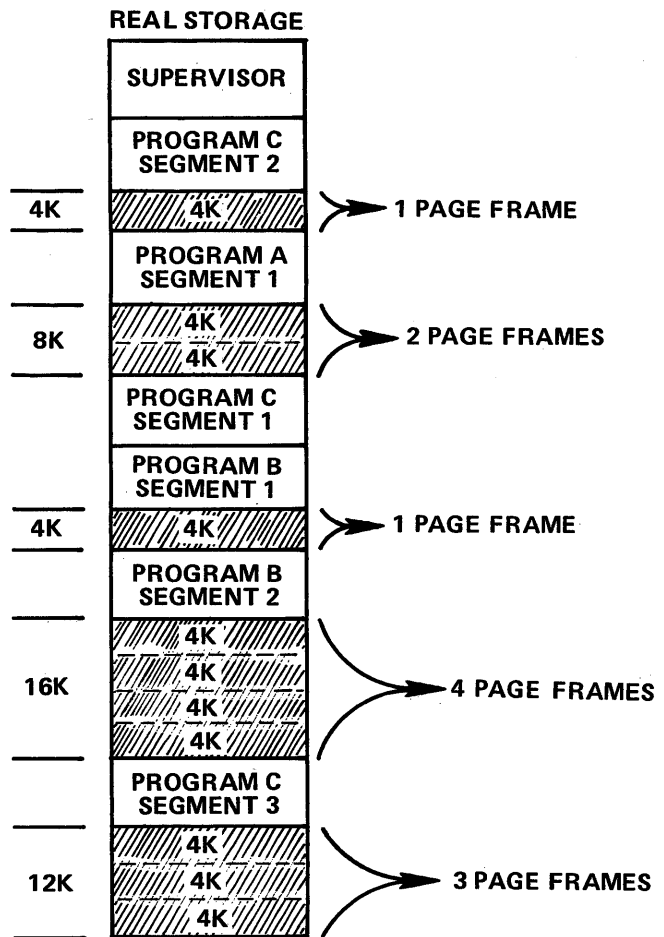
REAL STORAGE

SUPERVISOR

PROGRAM C SEGMENT 2

4K 4K 1 PAGE FRAME

PROGRAM A SEGMENT 1

8K 4K 4K 2 PAGE FRAMES

PROGRAM C SEGMENT 1

PROGRAM B SEGMENT 1

4K 4K 1 PAGE FRAME

PROGRAM B SEGMENT 2

16K 4K 4K 4K 4K 4 PAGE FRAMES

PROGRAM C SEGMENT 3

12K 4K 4K 4K 3 PAGE FRAMES